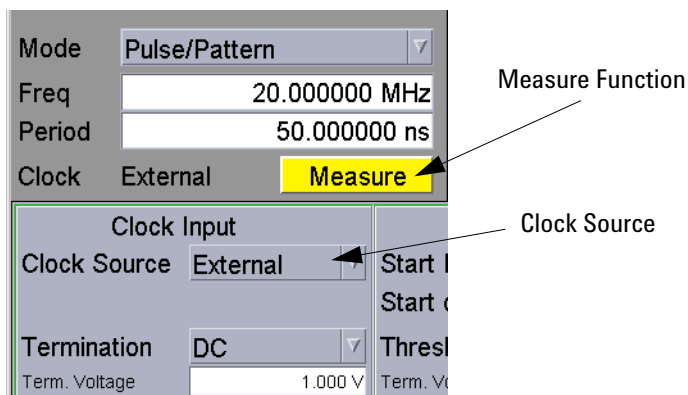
Mode Pulse/Pattern
Freq 20.000000 MHz
Period 50.000000 ns
Clock External Measure

Measure Function

Clock Input
Clock Source External
Termination DC
Term. Voltage 1.000 V

Start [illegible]
Start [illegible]
Thresh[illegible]
Term. Vo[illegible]

Clock Source